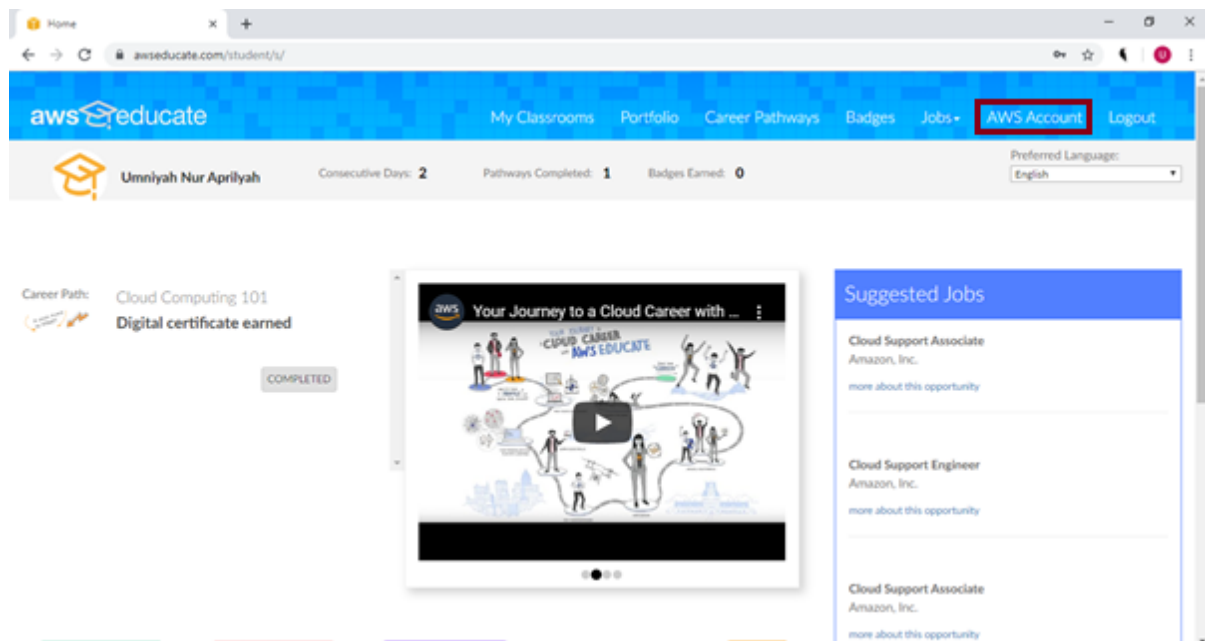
Home ×

awseducate.com/student/s/

aws educate My Classrooms Portfolio Career Pathways Badges Jobs AWS Account Logout

Umniyah Nur Aprilyah Consecutive Days: 2 Pathways Completed: 1 Badges Earned: 0

Preferred Language:
English

Career Path: Cloud Computing 101
Digital certificate earned

COMPLETED

aws Your Journey to a Cloud Career with ...

YOUR JOURNEY TO A CLOUD CAREER with AWS EDUCATE

Suggested Jobs

Cloud Support Associate
Amazon, Inc.
more about this opportunity

Cloud Support Engineer
Amazon, Inc.
more about this opportunity

Cloud Support Associate
Amazon, Inc.
more about this opportunity